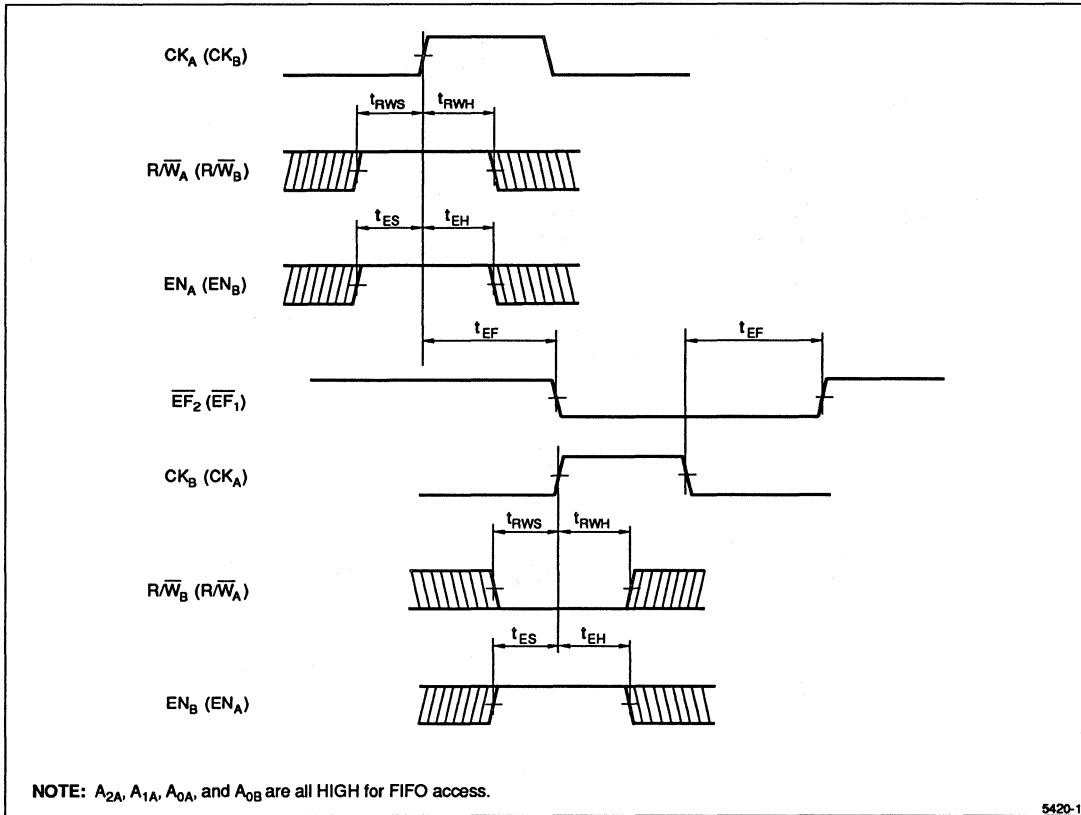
$CK_A$ ($CK_B$)

$t_{RWS}$ $t_{RWH}$

$R/\overline{W}_A$ ($R/\overline{W}_B$)

$t_{ES}$ $t_{EH}$

$EN_A$ ($EN_B$)

$t_{EF}$ $t_{EF}$

$\overline{EF}_2$ ($\overline{EF}_1$)

$CK_B$ ($CK_A$)

$t_{RWS}$ $t_{RWH}$

$R/\overline{W}_B$ ($R/\overline{W}_A$)

$t_{ES}$ $t_{EH}$

$EN_B$ ($EN_A$)

NOTE: $A_{2A}$, $A_{1A}$, $A_{0A}$, and $A_{0B}$ are all HIGH for FIFO access.

5420-1